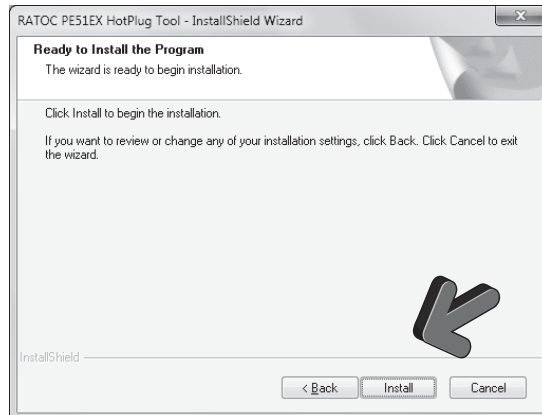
RATOC PE51EX HotPlug Tool - InstallShield Wizard

Ready to Install the Program
The wizard is ready to begin installation.

Click Install to begin the installation.

If you want to review or change any of your installation settings, click Back. Click Cancel to exit the wizard.

InstallShield

< Back
Install
Cancel